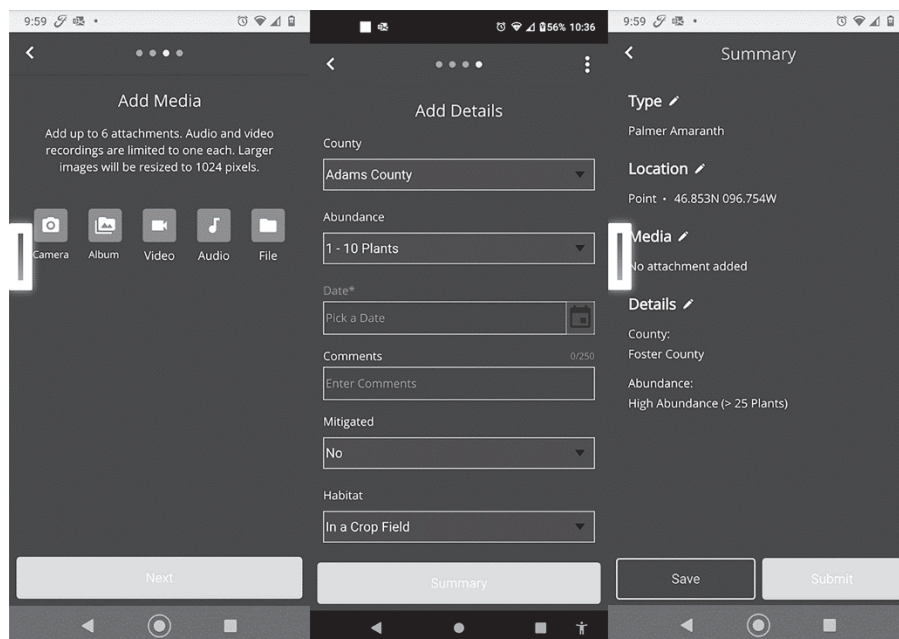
9:59

Add Media

Add up to 6 attachments. Audio and video recordings are limited to one each. Larger images will be resized to 1024 pixels.

Camera Album Video Audio File

Next

56% 10:36

Add Details

County

Adams County

Abundance

1 - 10 Plants

Date*

Pick a Date

Comments 0/250

Enter Comments

Mitigated

No

Habitat

In a Crop Field

Summary

9:59

Summary

Type

Palmer Amaranth

Location

Point • 46.853N 096.754W

Media

No attachment added

Details

County:
Foster County

Abundance:
High Abundance (> 25 Plants)

Save

Submit